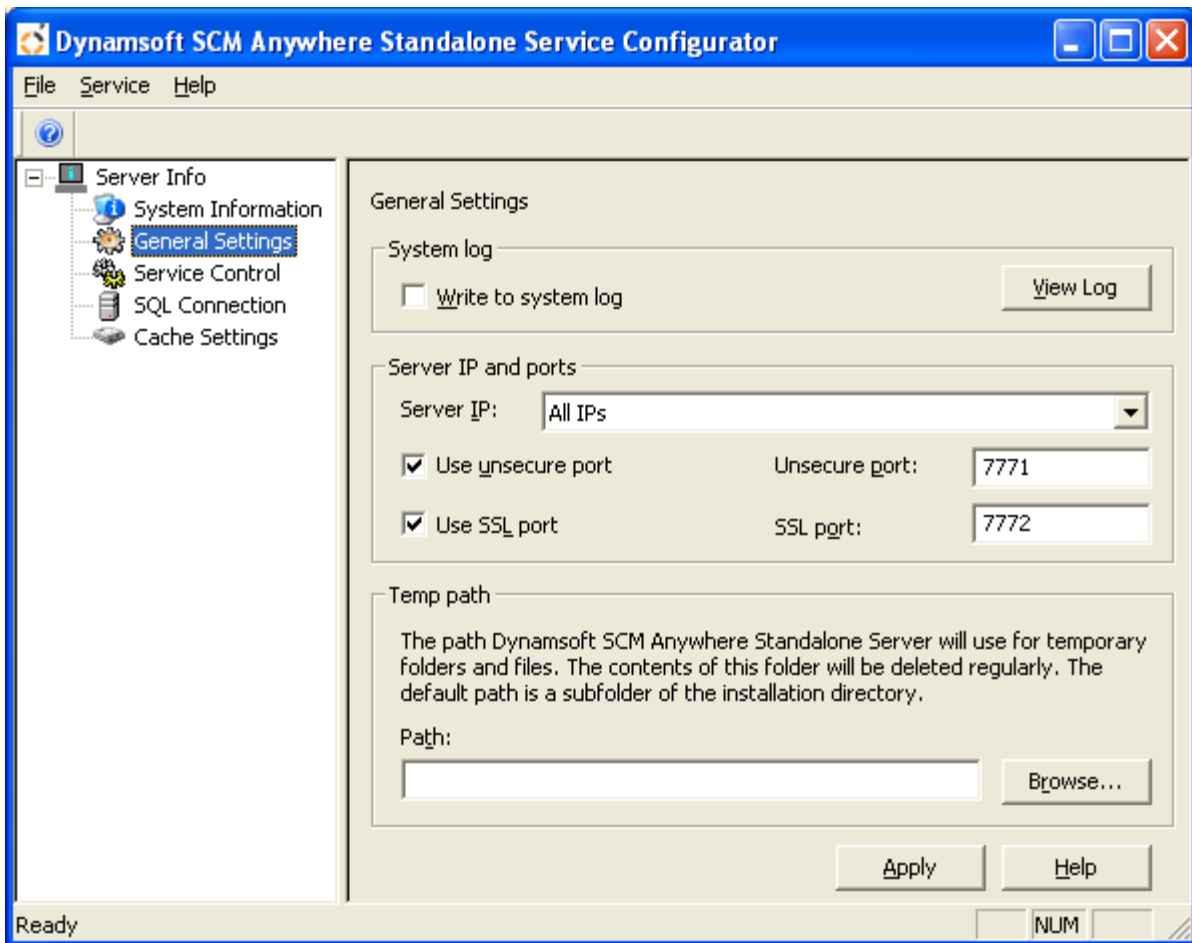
Dynamsoft SCM Anywhere Standalone Service Configurator

File Service Help

Server Info
System Information
General Settings
Service Control
SQL Connection
Cache Settings

General Settings

System log

Write to system log

View Log

Server IP and ports

Server IP: All IPs

Use unsecure port

Unsecure port: 7771

Use SSL port

SSL port: 7772

Temp path

The path Dynamsoft SCM Anywhere Standalone Server will use for temporary folders and files. The contents of this folder will be deleted regularly. The default path is a subfolder of the installation directory.

Path:

Browse...

Apply

Help

Ready

NUM